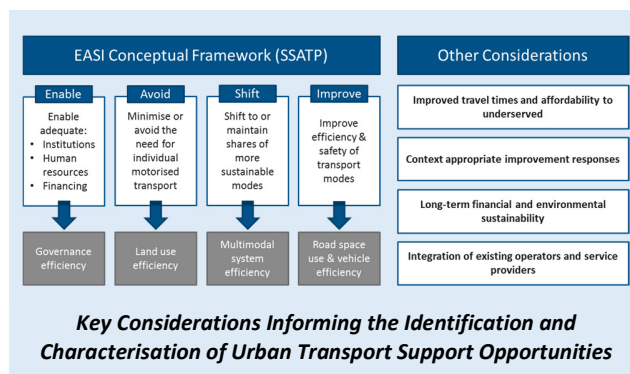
EASI Conceptual Framework (SSATP)

Enable
Enable adequate:
• Institutions
• Human resources
• Financing

Governance efficiency

Avoid
Minimise or avoid the need for individual motorised transport

Land use efficiency

Shift
Shift to or maintain shares of more sustainable modes

Multimodal system efficiency

Improve
Improve efficiency & safety of transport modes

Road space use & vehicle efficiency

Other Considerations

Improved travel times and affordability to underserved

Context appropriate improvement responses

Long-term financial and environmental sustainability

Integration of existing operators and service providers

Key Considerations Informing the Identification and Characterisation of Urban Transport Support Opportunities